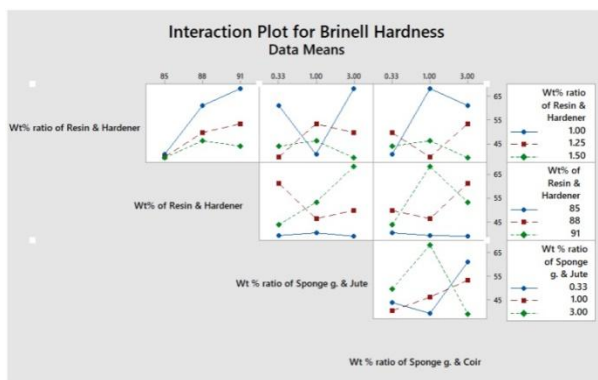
Interaction Plot for Brinell Hardness
Data Means

85 88 91 0.33 1.00 3.00 0.33 1.00 3.00

Wt% ratio of Resin & Hardener

65
55
45

Wt% ratio of Resin & Hardener
1.00
1.25
1.50

Wt% of Resin & Hardener

65
55
45

Wt% of Resin & Hardener
85
88
91

Wt % ratio of Sponge g. & Jute

65
55
45

Wt % ratio of Sponge g. & Jute
0.33
1.00
3.00

Wt % ratio of Sponge g. & Coir